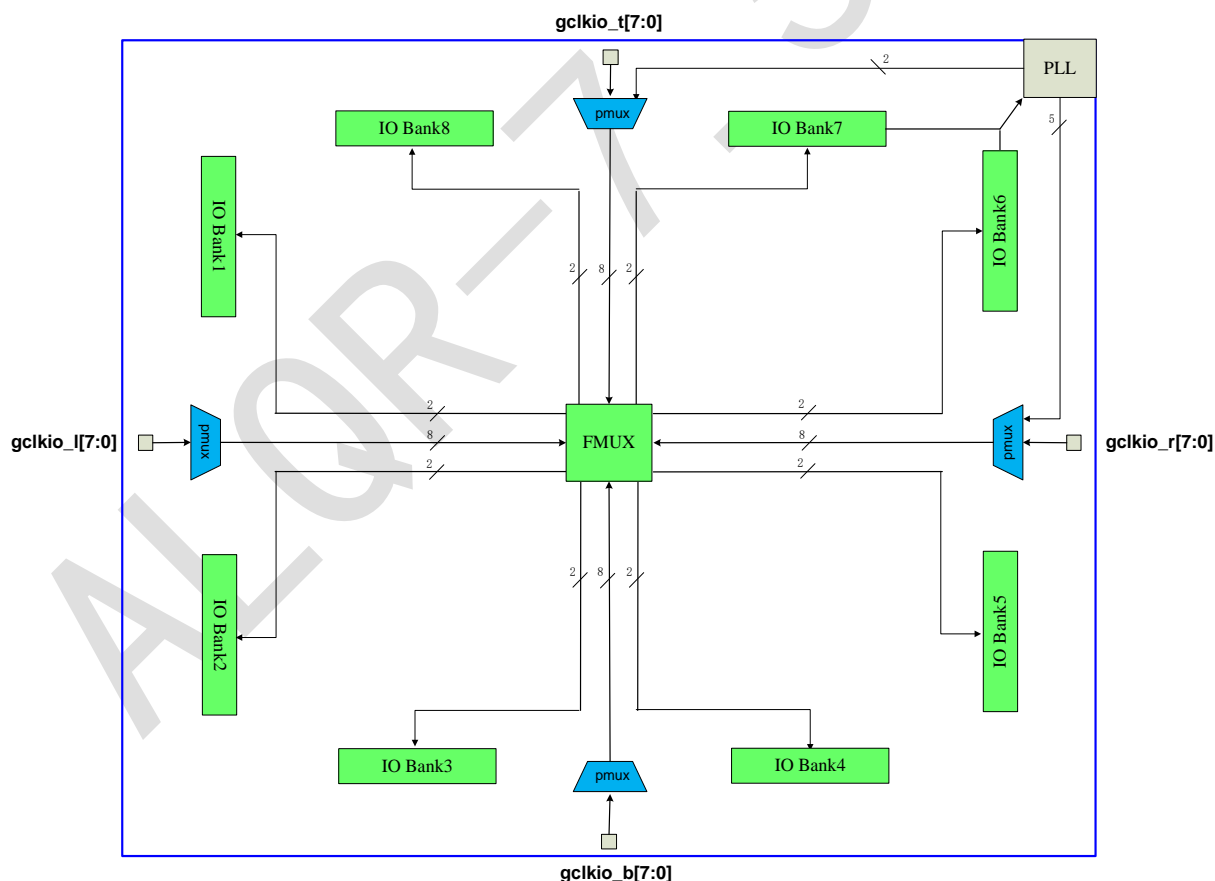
gclkio_t[7:0]

PLL

2

pmux

IO Bank8

IO Bank7

5

IO Bank1

IO Bank6

2 8 2

gclkio_l[7:0]

pmux

2

8

2

FMUX

2

8

2

pmux

gclkio_r[7:0]

2 8 2

IO Bank2

IO Bank5

IO Bank3

pmux

IO Bank4

gclkio_b[7:0]

ALQR-7